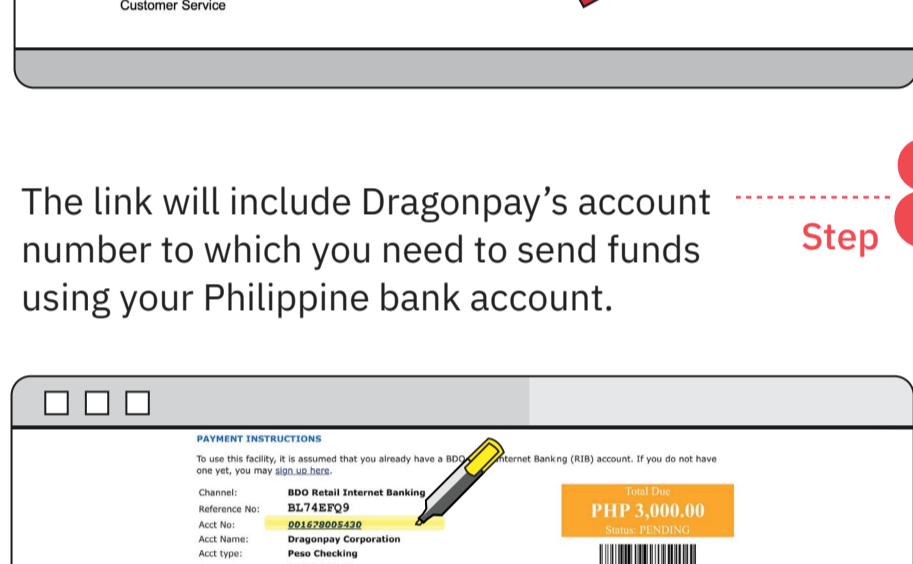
Customer Service

The link will include Dragonpay's account number to which you need to send funds using your Philippine bank account.

Step

PAYMENT INSTRUCTIONS

To use this facility, it is assumed that you already have a BDO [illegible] Internet Bankng (RIB) account. If you do not have one yet, you may sign up here.

| | |
|---|---|
| Channel: | BDO Retail Internet Banking |
| Reference No: | BL74EFQ9 |
| Acct No: | 001678005430 |
| Acct Name: | Dragonpay Corporation |
| Acct type: | Peso Checking |

Total Due
PHP 3,000.00
Status: PENDING